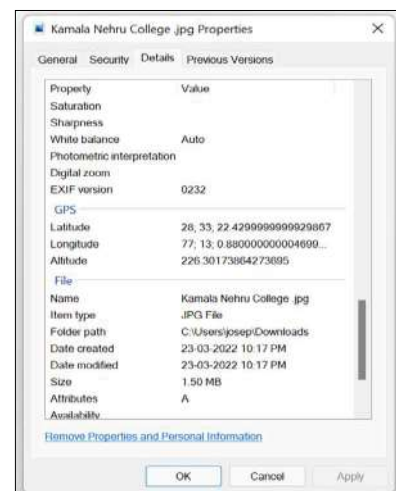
Kamala Nehru College.jpg Properties

General Security Details Previous Versions

| Property | Value |
|---|---|
| Saturation | |
| Sharpness | |
| White balance | Auto |
| Photometric interpretation | |
| Digital zoom | |
| EXIF version | 0232 |
| GPS | |
| Latitude | 28; 33; 22.4299999999929867 |
| Longitude | 77; 13; 0.880000000004699... |
| Altitude | 226.30173864273695 |
| File | |
| Name | Kamala Nehru College.jpg |
| Item type | JPG File |
| Folder path | C:\Users\josep\Downloads |
| Date created | 23-03-2022 10:17 PM |
| Date modified | 23-03-2022 10:17 PM |
| Size | 1.50 MB |
| Attributes | A |
| Availability | |

Remove Properties and Personal Information

OK Cancel Apply